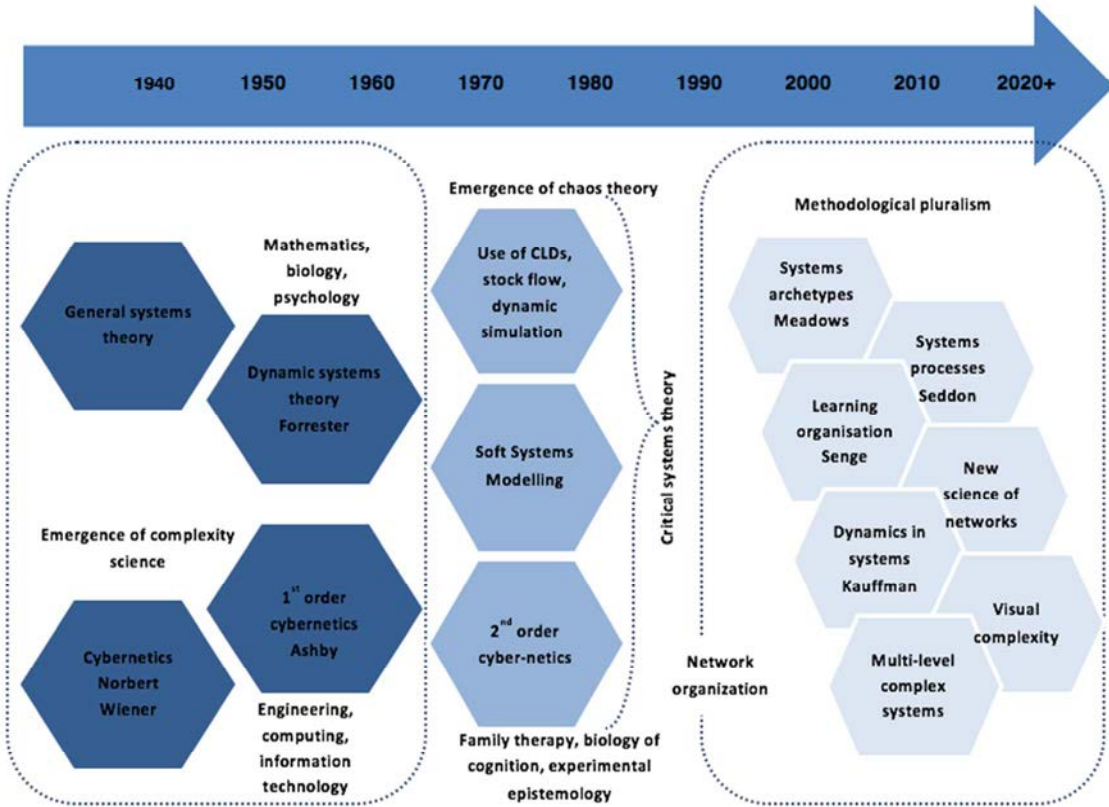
1940 1950 1960 1970 1980 1990 2000 2010 2020+

Mathematics, biology, psychology

General systems theory

Dynamic systems theory Forrester

Emergence of complexity science

$1^{st}$ order cybernetics Ashby

Cybernetics Norbert Wiener

Engineering, computing, information technology

Emergence of chaos theory

Use of CLDs, stock flow, dynamic simulation

Soft Systems Modelling

$2^{nd}$ order cyber-netics

Family therapy, biology of cognition, experimental epistemology

Critical systems theory

Network organization

Methodological pluralism

Systems archetypes Meadows

Systems processes Seddon

Learning organisation Senge

New science of networks

Dynamics in systems Kauffman

Visual complexity

Multi-level complex systems